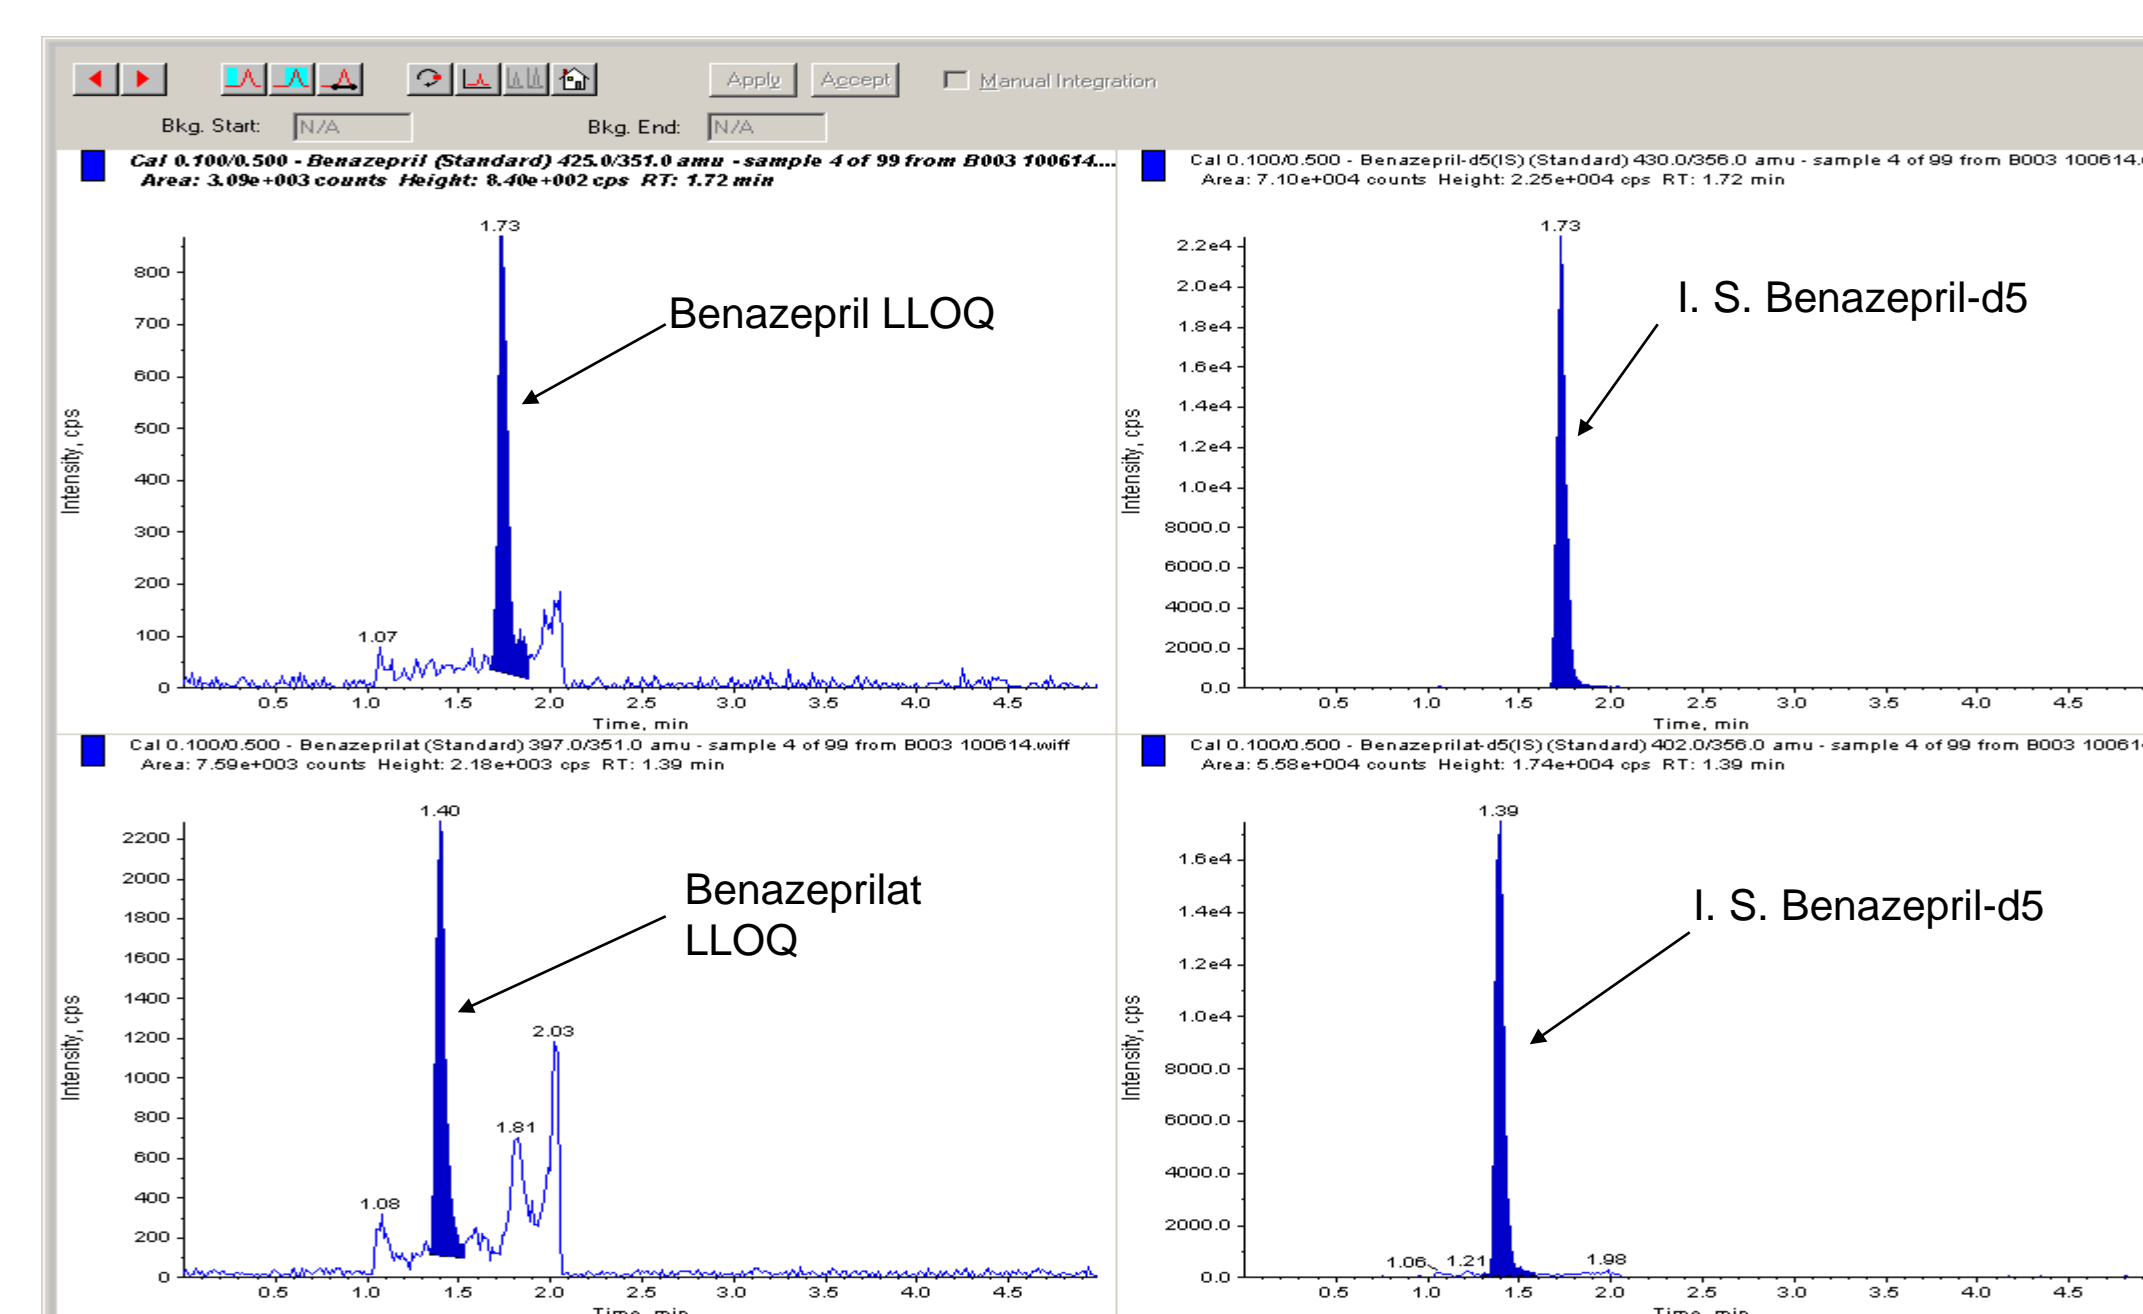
Apply Accept Manual Integration

Bkg. Start: N/A Bkg. End: N/A

Cal 0.100/0.500 - Benazepril (Standard) 425.0/351.0 amu - sample 4 of 99 from B003 100614...
Area: 3.09e+003 counts Height: 8.40e+002 cps RT: 1.72 min

1.73

Benazepril LLOQ

800
700
600
500
400
300
200
100
0

Intensity, cps

1.07

0.5 1.0 1.5 2.0 2.5 3.0 3.5 4.0 4.5
Time, min

Cal 0.100/0.500 - Benazepril-d5(IS) (Standard) 430.0/356.0 amu - sample 4 of 99 from B003 100614.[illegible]
Area: 7.10e+004 counts Height: 2.25e+004 cps RT: 1.72 min

1.73

I. S. Benazepril-d5

2.2e4
2.0e4
1.8e4
1.6e4
1.4e4
1.2e4
1.0e4
8000.0
6000.0
4000.0
2000.0
0.0

Intensity, cps

0.5 1.0 1.5 2.0 2.5 3.0 3.5 4.0 4.5
Time, min

Cal 0.100/0.500 - Benazeprilat (Standard) 397.0/351.0 amu - sample 4 of 99 from B003 100614.wiff
Area: 7.59e+003 counts Height: 2.18e+003 cps RT: 1.39 min

1.40

Benazeprilat LLOQ

2200
2000
1800
1600
1400
1200
1000
800
600
400
200
0

Intensity, cps

2.03
1.81
1.08

0.5 1.0 1.5 2.0 2.5 3.0 3.5 4.0 4.5
Time, min

Cal 0.100/0.500 - Benazeprilat-d5(IS) (Standard) 402.0/356.0 amu - sample 4 of 99 from B003 10061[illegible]
Area: 5.58e+004 counts Height: 1.74e+004 cps RT: 1.39 min

1.39

I. S. Benazepril-d5

1.6e4
1.4e4
1.2e4
1.0e4
8000.0
6000.0
4000.0
2000.0
0.0

Intensity, cps

1.06 1.21 1.98

0.5 1.0 1.5 2.0 2.5 3.0 3.5 4.0 4.5
Time, min